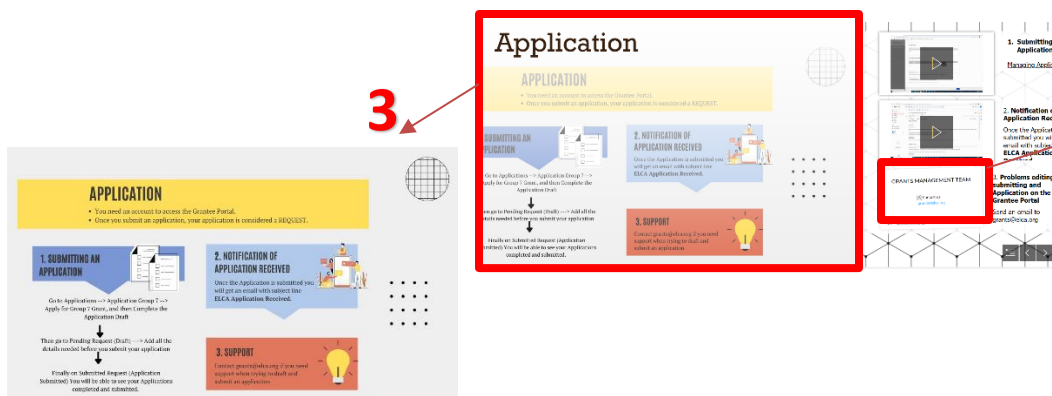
3

APPLICATION

• You need an account to access the Grantee Portal.
• Once you submit an application, your application is considered a REQUEST.

1. SUBMITTING AN APPLICATION

Go to Applications --> Application Group 7 --> Apply for Group 7 Grant, and then Complete the Application Draft

Then go to Pending Request (Draft) --> Add all the details needed before you submit your application

Finally on Submitted Request (Application Submitted) You will be able to see your Applications completed and submitted.

2. NOTIFICATION OF APPLICATION RECEIVED

Once the Application is submitted you will get an email with subject line ELCA Application Received.

3. SUPPORT

Contact grants@elca.org if you need support when trying to draft and submit an application.

Application

APPLICATION

• You need an account to access the Grantee Portal.
• Once you submit an application, your application is considered a REQUEST.

SUBMITTING AN APPLICATION

Go to Applications --> Application Group 7 --> Apply for Group 7 Grant, and then Complete the Application Draft

Then go to Pending Request (Draft) --> Add all the details needed before you submit your application

Finally on Submitted Request (Application Submitted) You will be able to see your Applications completed and submitted.

2. NOTIFICATION OF APPLICATION RECEIVED

Once the Application is submitted you will get an email with subject line ELCA Application Received.

3. SUPPORT

Contact grants@elca.org if you need support when trying to draft and submit an application.

1. Submitting
1. Application

Managing Applic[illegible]

2. Notification o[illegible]
Application Rece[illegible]

Once the Applica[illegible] submitted you wi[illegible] email with subje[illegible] ELCA Applicatio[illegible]

GRANTS MANAGEMENT TEAM

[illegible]

3. Problems editing submitting and Application on the Grantee Portal

Send an email to grants@elca.org